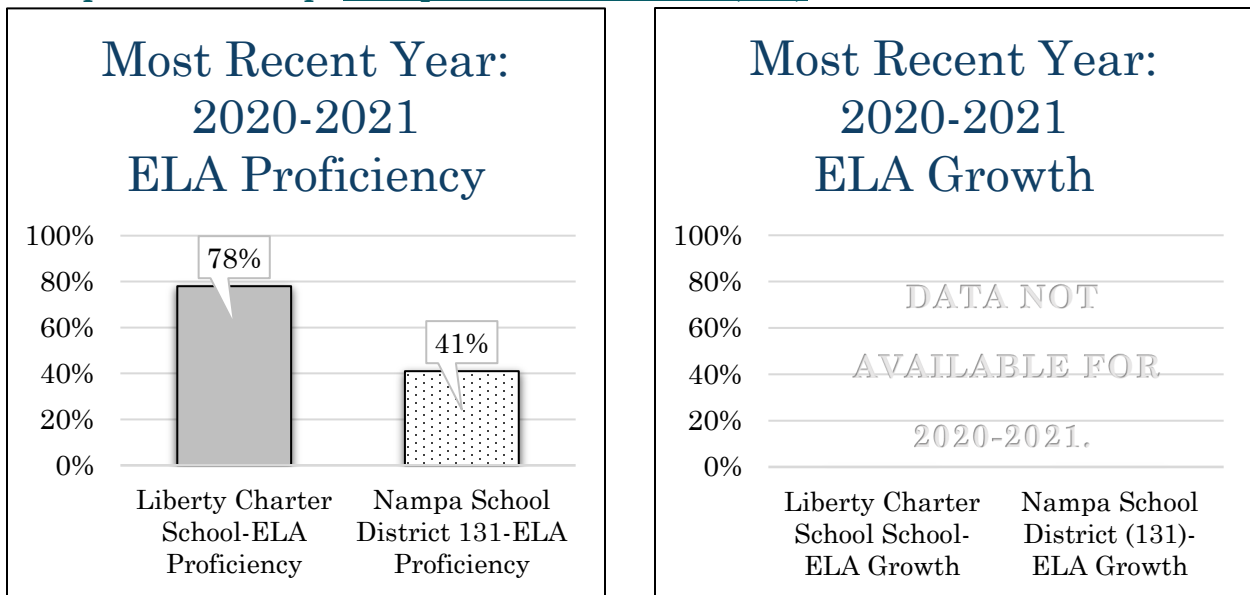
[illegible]

Most Recent Year: 2020-2021 ELA Proficiency

100%
80%
60%
40%
20%
0%

78%

41%

Liberty Charter School-ELA Proficiency

Nampa School District 131-ELA Proficiency

Most Recent Year: 2020-2021 ELA Growth

100%
80%
60%
40%
20%
0%

DATA NOT AVAILABLE FOR 2020-2021.

Liberty Charter School School-ELA Growth

Nampa School District (131)-ELA Growth